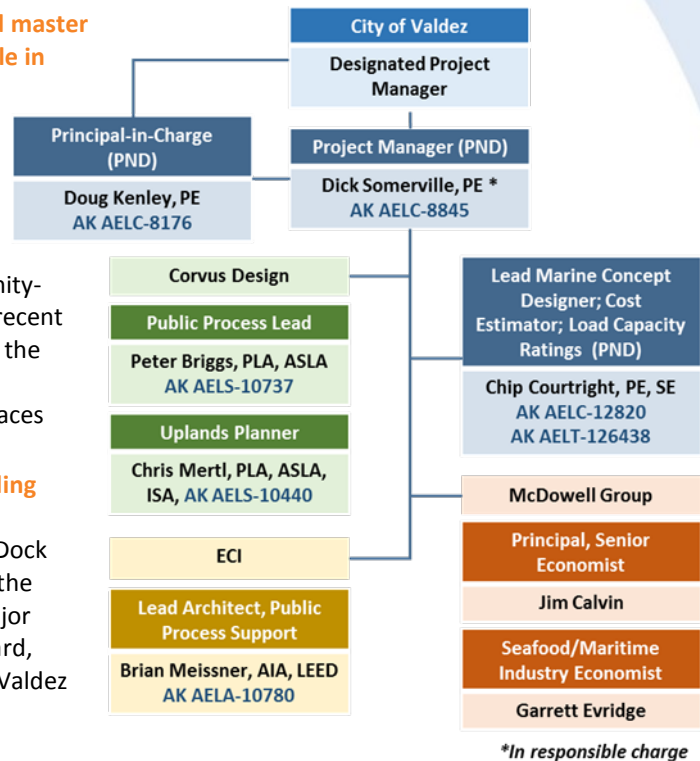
l master
de in

nity-
recent
the

aces

ding

Dock
the
jor
ard,
Valdez

City of Valdez

Designated Project Manager

Principal-in-Charge (PND)

Doug Kenley, PE
AK AELC-8176

Project Manager (PND)

Dick Somerville, PE *
AK AELC-8845

Corvus Design

Public Process Lead

Peter Briggs, PLA, ASLA
AK AELS-10737

Uplands Planner

Chris Mertl, PLA, ASLA, ISA, AK AELS-10440

ECI

Lead Architect, Public Process Support

Brian Meissner, AIA, LEED
AK AELA-10780

Lead Marine Concept Designer; Cost Estimator; Load Capacity Ratings (PND)

Chip Courtright, PE, SE
AK AELC-12820
AK AELT-126438

McDowell Group

Principal, Senior Economist

Jim Calvin

Seafood/Maritime Industry Economist

Garrett Evridge

*In responsible charge